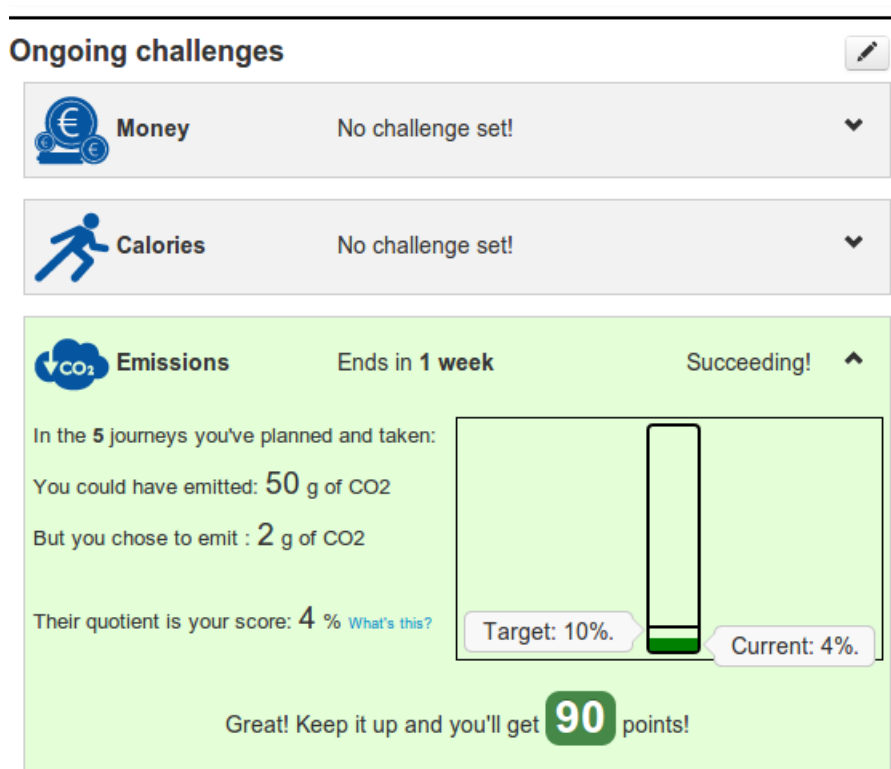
Ongoing challenges

Money No challenge set!

Calories No challenge set!

$CO_2$ Emissions Ends in **1 week** Succeeding!

In the **5** journeys you've planned and taken:

You could have emitted: 50 g of CO2

But you chose to emit : 2 g of CO2

Their quotient is your score: 4 % What's this?

Target: 10%.

Current: 4%.

Great! Keep it up and you'll get 90 points!